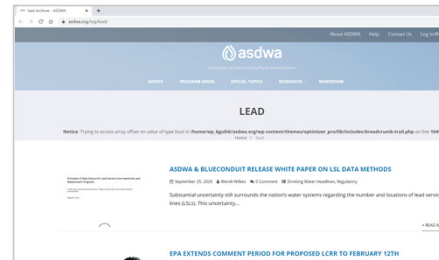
lead Archives - ASDWA
asdwa.org/tag/lead/
About ASDWA Help Contact Us Log In
asdwa
Association of State Drinking Water Administrators
EVENTS PROGRAM AREAS SPECIAL TOPICS RESOURCES NEWSROOM
LEAD
Notice: Trying to access array offset on value of type bool in /home/wp_6gu9d/asdwa.org/wp-content/themes/optimizer_pro/lib/includes/breadcrumb-trail.php on line 1
Home / lead
ASDWA & BLUECONDUIT RELEASE WHITE PAPER ON LSL DATA METHODS
September 25, 2020 Wendi Wilkes 0 Comment Drinking Water Headlines, Regulatory
Substantial uncertainty still surrounds the nation's water systems regarding the number and locations of lead service lines (LSLs). This uncertainty...
READ MORE
EPA EXTENDS COMMENT PERIOD FOR PROPOSED LCRR TO FEBRUARY 12TH